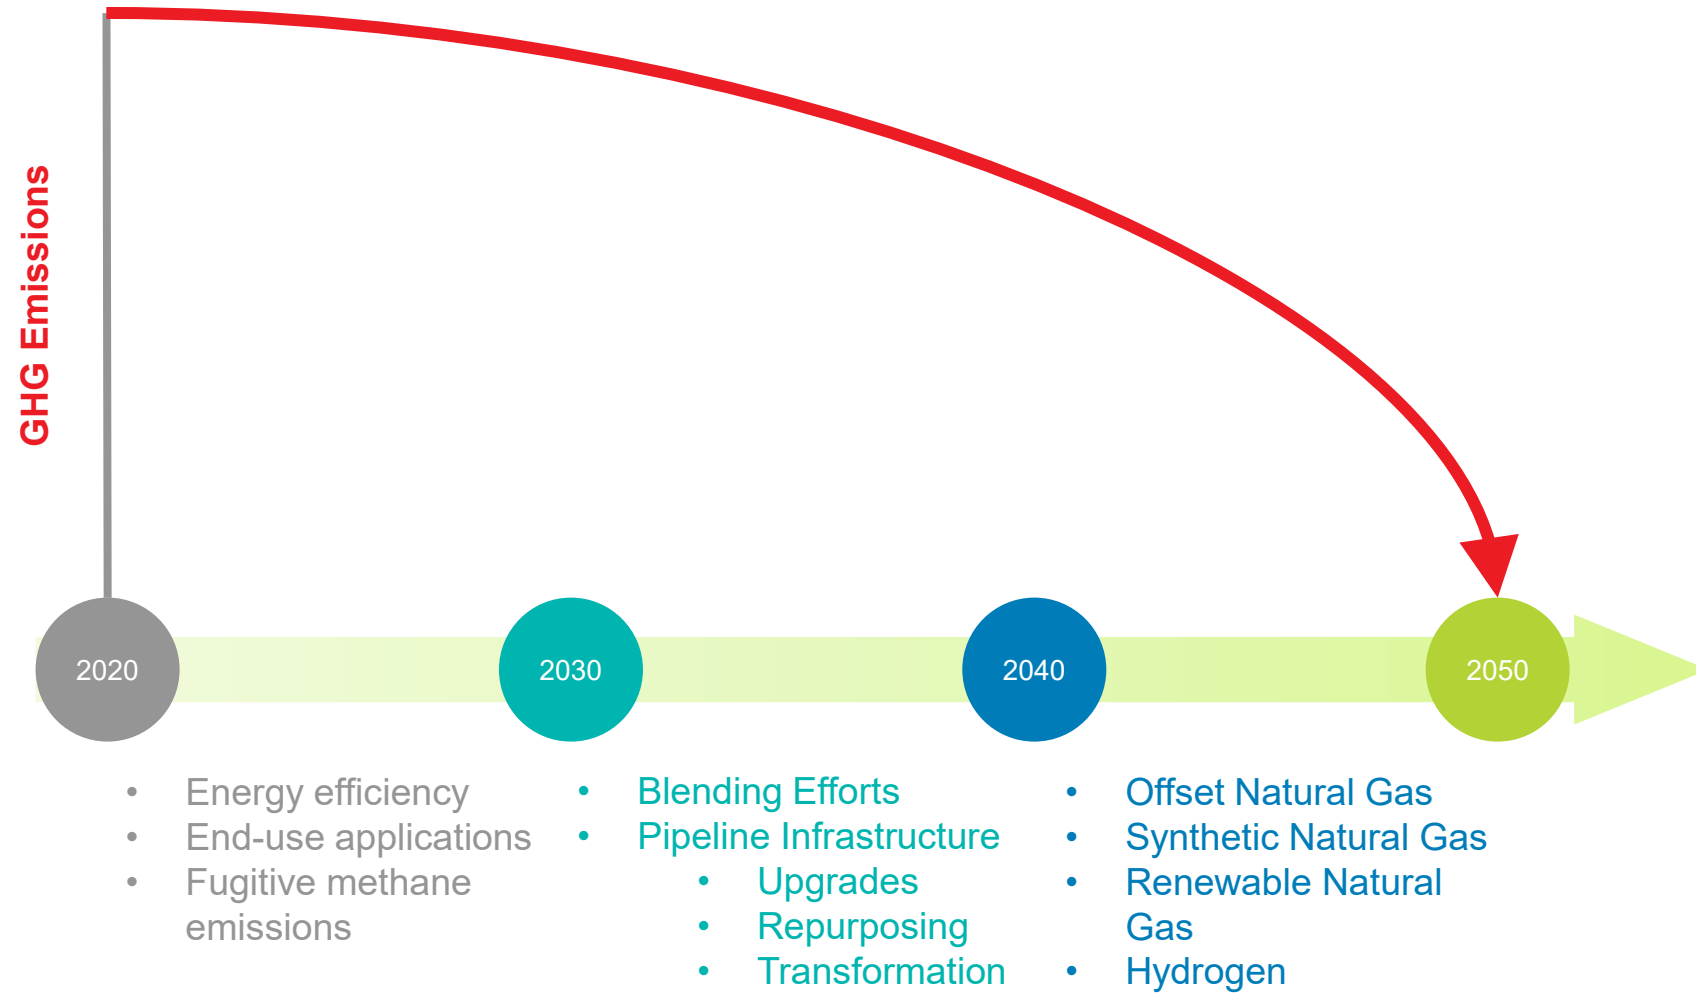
GHG Emissions

2020

2030

2040

2050

- Energy efficiency
- End-use applications
- Fugitive methane emissions

- Blending Efforts
- Pipeline Infrastructure
  - Upgrades
  - Repurposing
  - Transformation

- Offset Natural Gas
- Synthetic Natural Gas
- Renewable Natural Gas
- Hydrogen